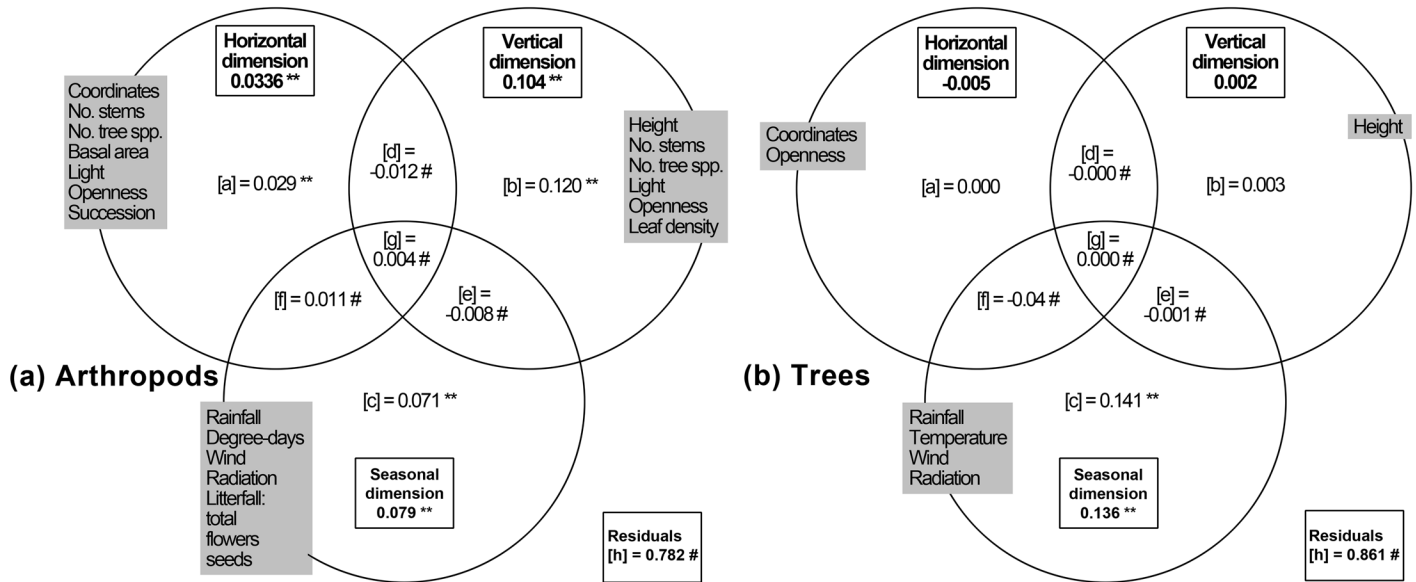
Horizontal dimension 0.0336 **

Vertical dimension 0.104 **

Coordinates
No. stems
No. tree spp.
Basal area
Light
Openness
Succession

Height
No. stems
No. tree spp.
Light
Openness
Leaf density

[a] = 0.029 **

[d] = -0.012 #

[b] = 0.120 **

[g] = 0.004 #

[f] = 0.011 #

[e] = -0.008 #

(a) Arthropods

[c] = 0.071 **

Rainfall
Degree-days
Wind
Radiation
Litterfall:
total
flowers
seeds

Seasonal dimension 0.079 **

Residuals [h] = 0.782 #

Horizontal dimension -0.005

Vertical dimension 0.002

Coordinates
Openness

Height

[a] = 0.000

[d] = -0.000 #

[b] = 0.003

[g] = 0.000 #

[f] = -0.04 #

[e] = -0.001 #

(b) Trees

[c] = 0.141 **

Rainfall
Temperature
Wind
Radiation

Seasonal dimension 0.136 **

Residuals [h] = 0.861 #